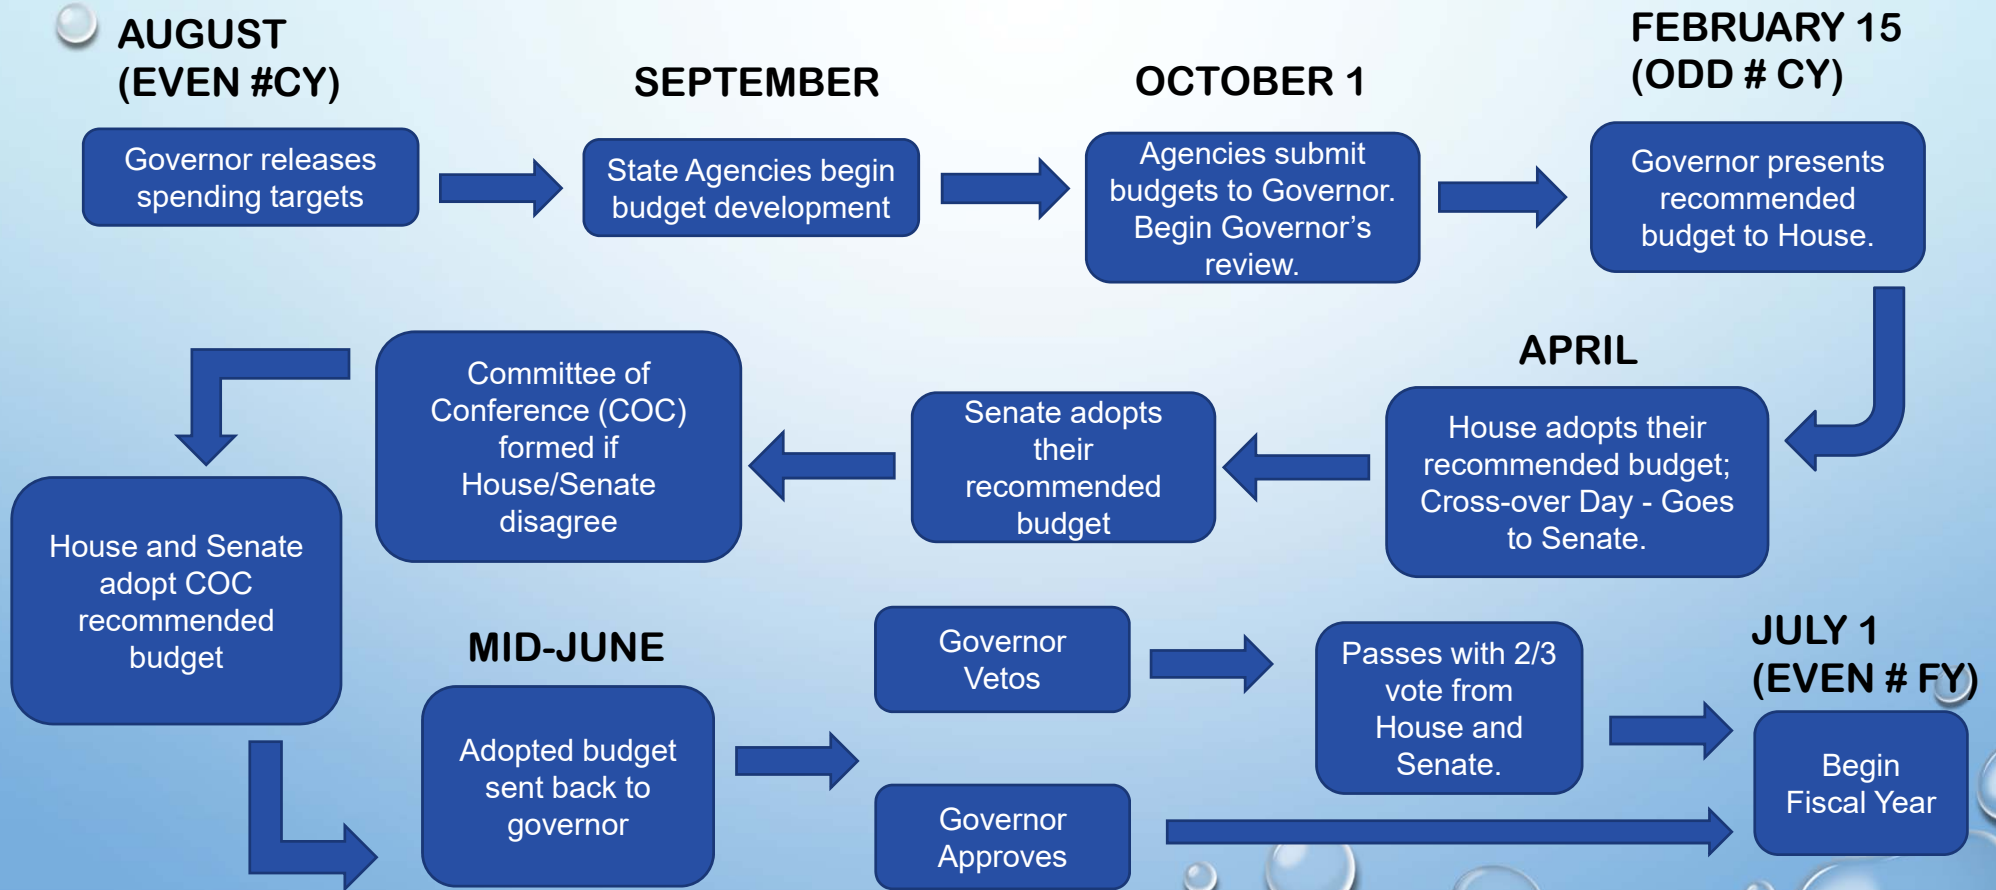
AUGUST (EVEN #CY)

Governor releases spending targets

SEPTEMBER

State Agencies begin budget development

OCTOBER 1

Agencies submit budgets to Governor. Begin Governor's review.

FEBRUARY 15 (ODD # CY)

Governor presents recommended budget to House.

APRIL

House adopts their recommended budget; Cross-over Day - Goes to Senate.

Senate adopts their recommended budget

Committee of Conference (COC) formed if House/Senate disagree

House and Senate adopt COC recommended budget

MID-JUNE

Adopted budget sent back to governor

Governor Vetos

Governor Approves

Passes with 2/3 vote from House and Senate.

JULY 1 (EVEN # FY)

Begin Fiscal Year